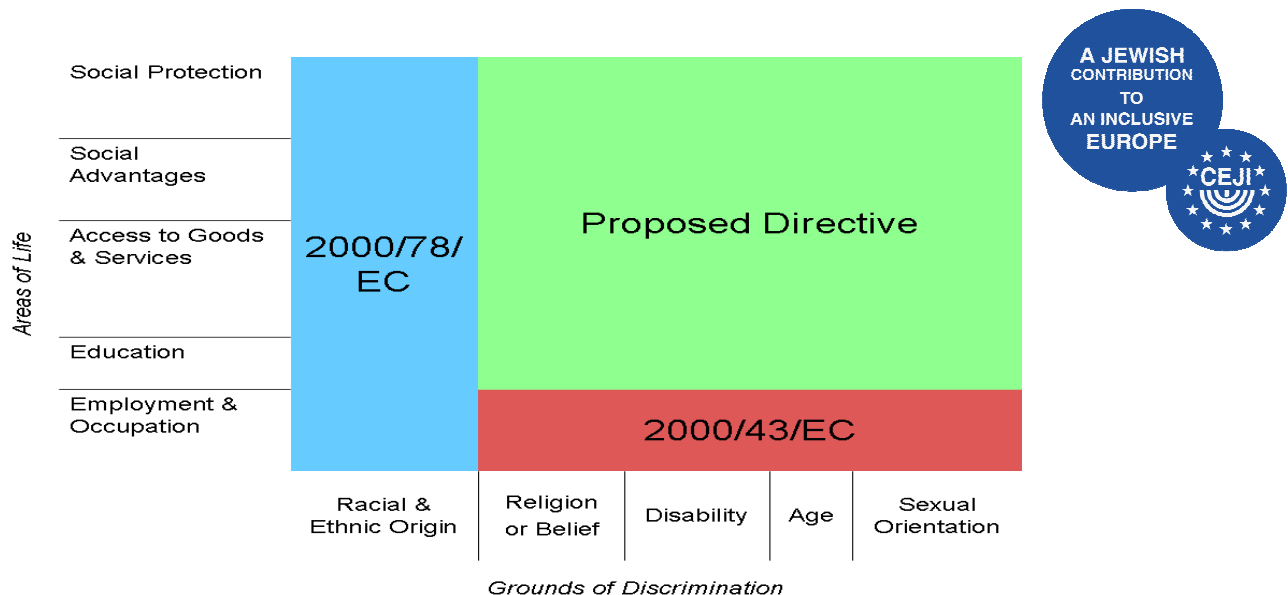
Areas of Life

Social Protection

Social Advantages

Access to Goods & Services

Education

Employment & Occupation

2000/78/ EC

Proposed Directive

2000/43/EC

A JEWISH CONTRIBUTION TO AN INCLUSIVE EUROPE

CEJI

| Racial & Ethnic Origin | Religion or Belief | Disability | Age | Sexual Orientation |
|---|---|---|---|---|

Grounds of Discrimination